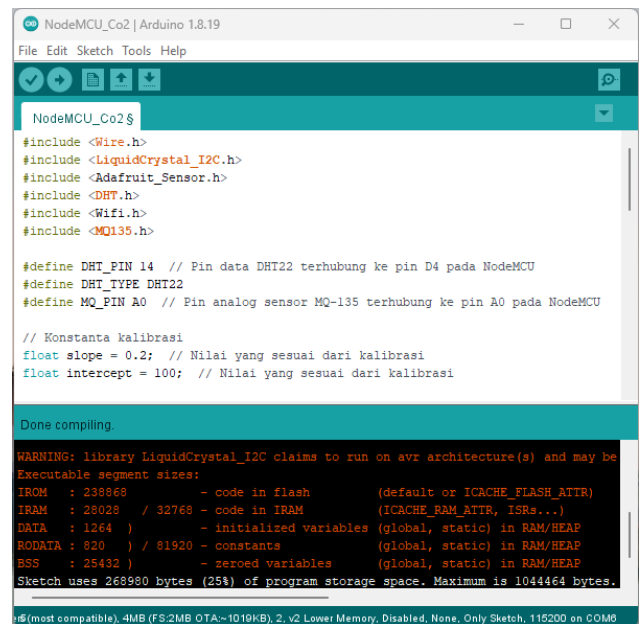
NodeMCU_Co2 | Arduino 1.8.19

File Edit Sketch Tools Help

NodeMCU_Co2 §

#include <Wire.h>
#include <LiquidCrystal_I2C.h>
#include <Adafruit_Sensor.h>
#include <DHT.h>
#include <Wifi.h>
#include <MQ135.h>

#define DHT_PIN 14 // Pin data DHT22 terhubung ke pin D4 pada NodeMCU
#define DHT_TYPE DHT22
#define MQ_PIN A0 // Pin analog sensor MQ-135 terhubung ke pin A0 pada NodeMCU

// Konstanta kalibrasi
float slope = 0.2; // Nilai yang sesuai dari kalibrasi
float intercept = 100; // Nilai yang sesuai dari kalibrasi

Done compiling.

WARNING: library LiquidCrystal_I2C claims to run on avr architecture(s) and may be
Executable segment sizes:
IROM : 238868 - code in flash (default or ICACHE_FLASH_ATTR)
IRAM : 28028 / 32768 - code in IRAM (ICACHE_RAM_ATTR, ISRs...)
DATA : 1264 ) - initialized variables (global, static) in RAM/HEAP
RODATA : 820 ) / 81920 - constants (global, static) in RAM/HEAP
BSS : 25432 ) - zeroed variables (global, static) in RAM/HEAP
Sketch uses 268980 bytes (25%) of program storage space. Maximum is 1044464 bytes.

r5(most compatible), 4MB (FS:2MB OTA:~1019KB), 2, v2 Lower Memory, Disabled, None, Only Sketch, 115200 on COM6